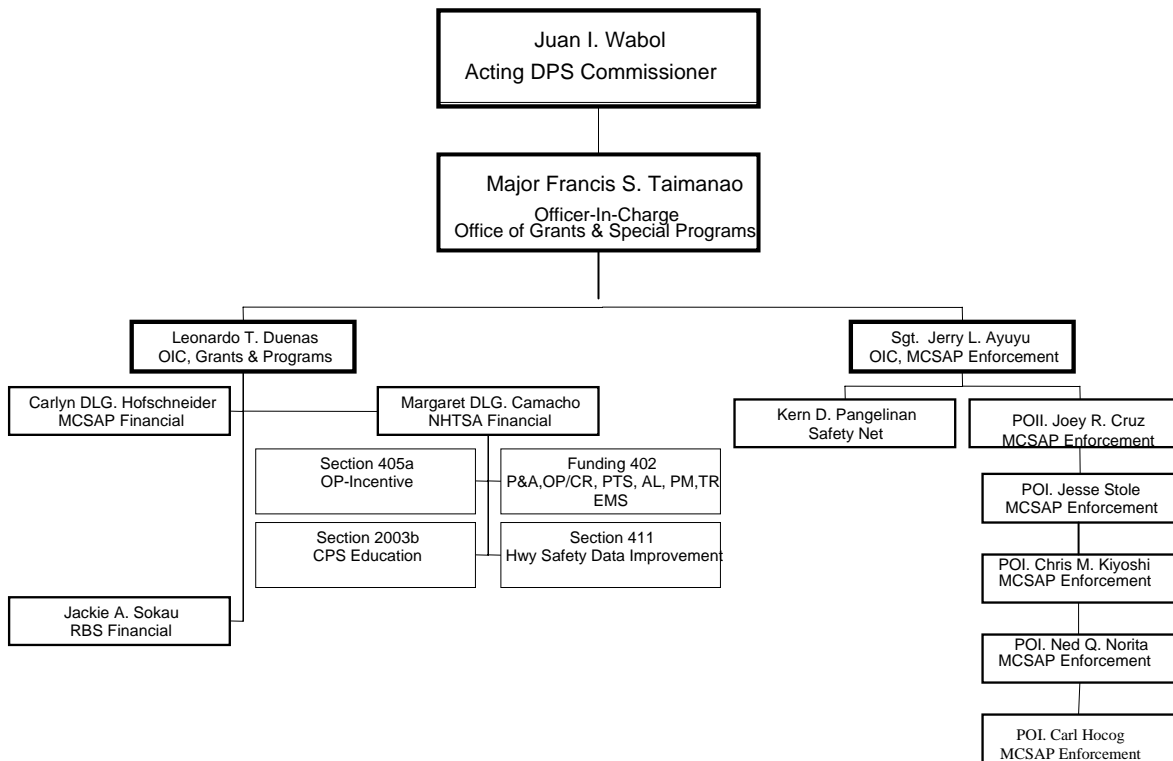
Juan I. Wabol
Acting DPS Commissioner

Major Francis S. Taimanao
Officer-In-Charge
Office of Grants & Special Programs

Leonardo T. Duenas
OIC, Grants & Programs

Sgt. Jerry L. Ayuyu
OIC, MCSAP Enforcement

Carlyn DLG. Hofschneider
MCSAP Financial

Margaret DLG. Camacho
NHTSA Financial

Section 405a
OP-Incentive

Funding 402
P&A,OP/CR, PTS, AL, PM,TR
EMS

Section 2003b
CPS Education

Section 411
Hwy Safety Data Improvement

Jackie A. Sokau
RBS Financial

Kern D. Pangelinan
Safety Net

POII. Joey R. Cruz
MCSAP Enforcement

POI. Jesse Stole
MCSAP Enforcement

POI. Chris M. Kiyoshi
MCSAP Enforcement

POI. Ned Q. Norita
MCSAP Enforcement

POI. Carl Hocog
MCSAP Enforcement